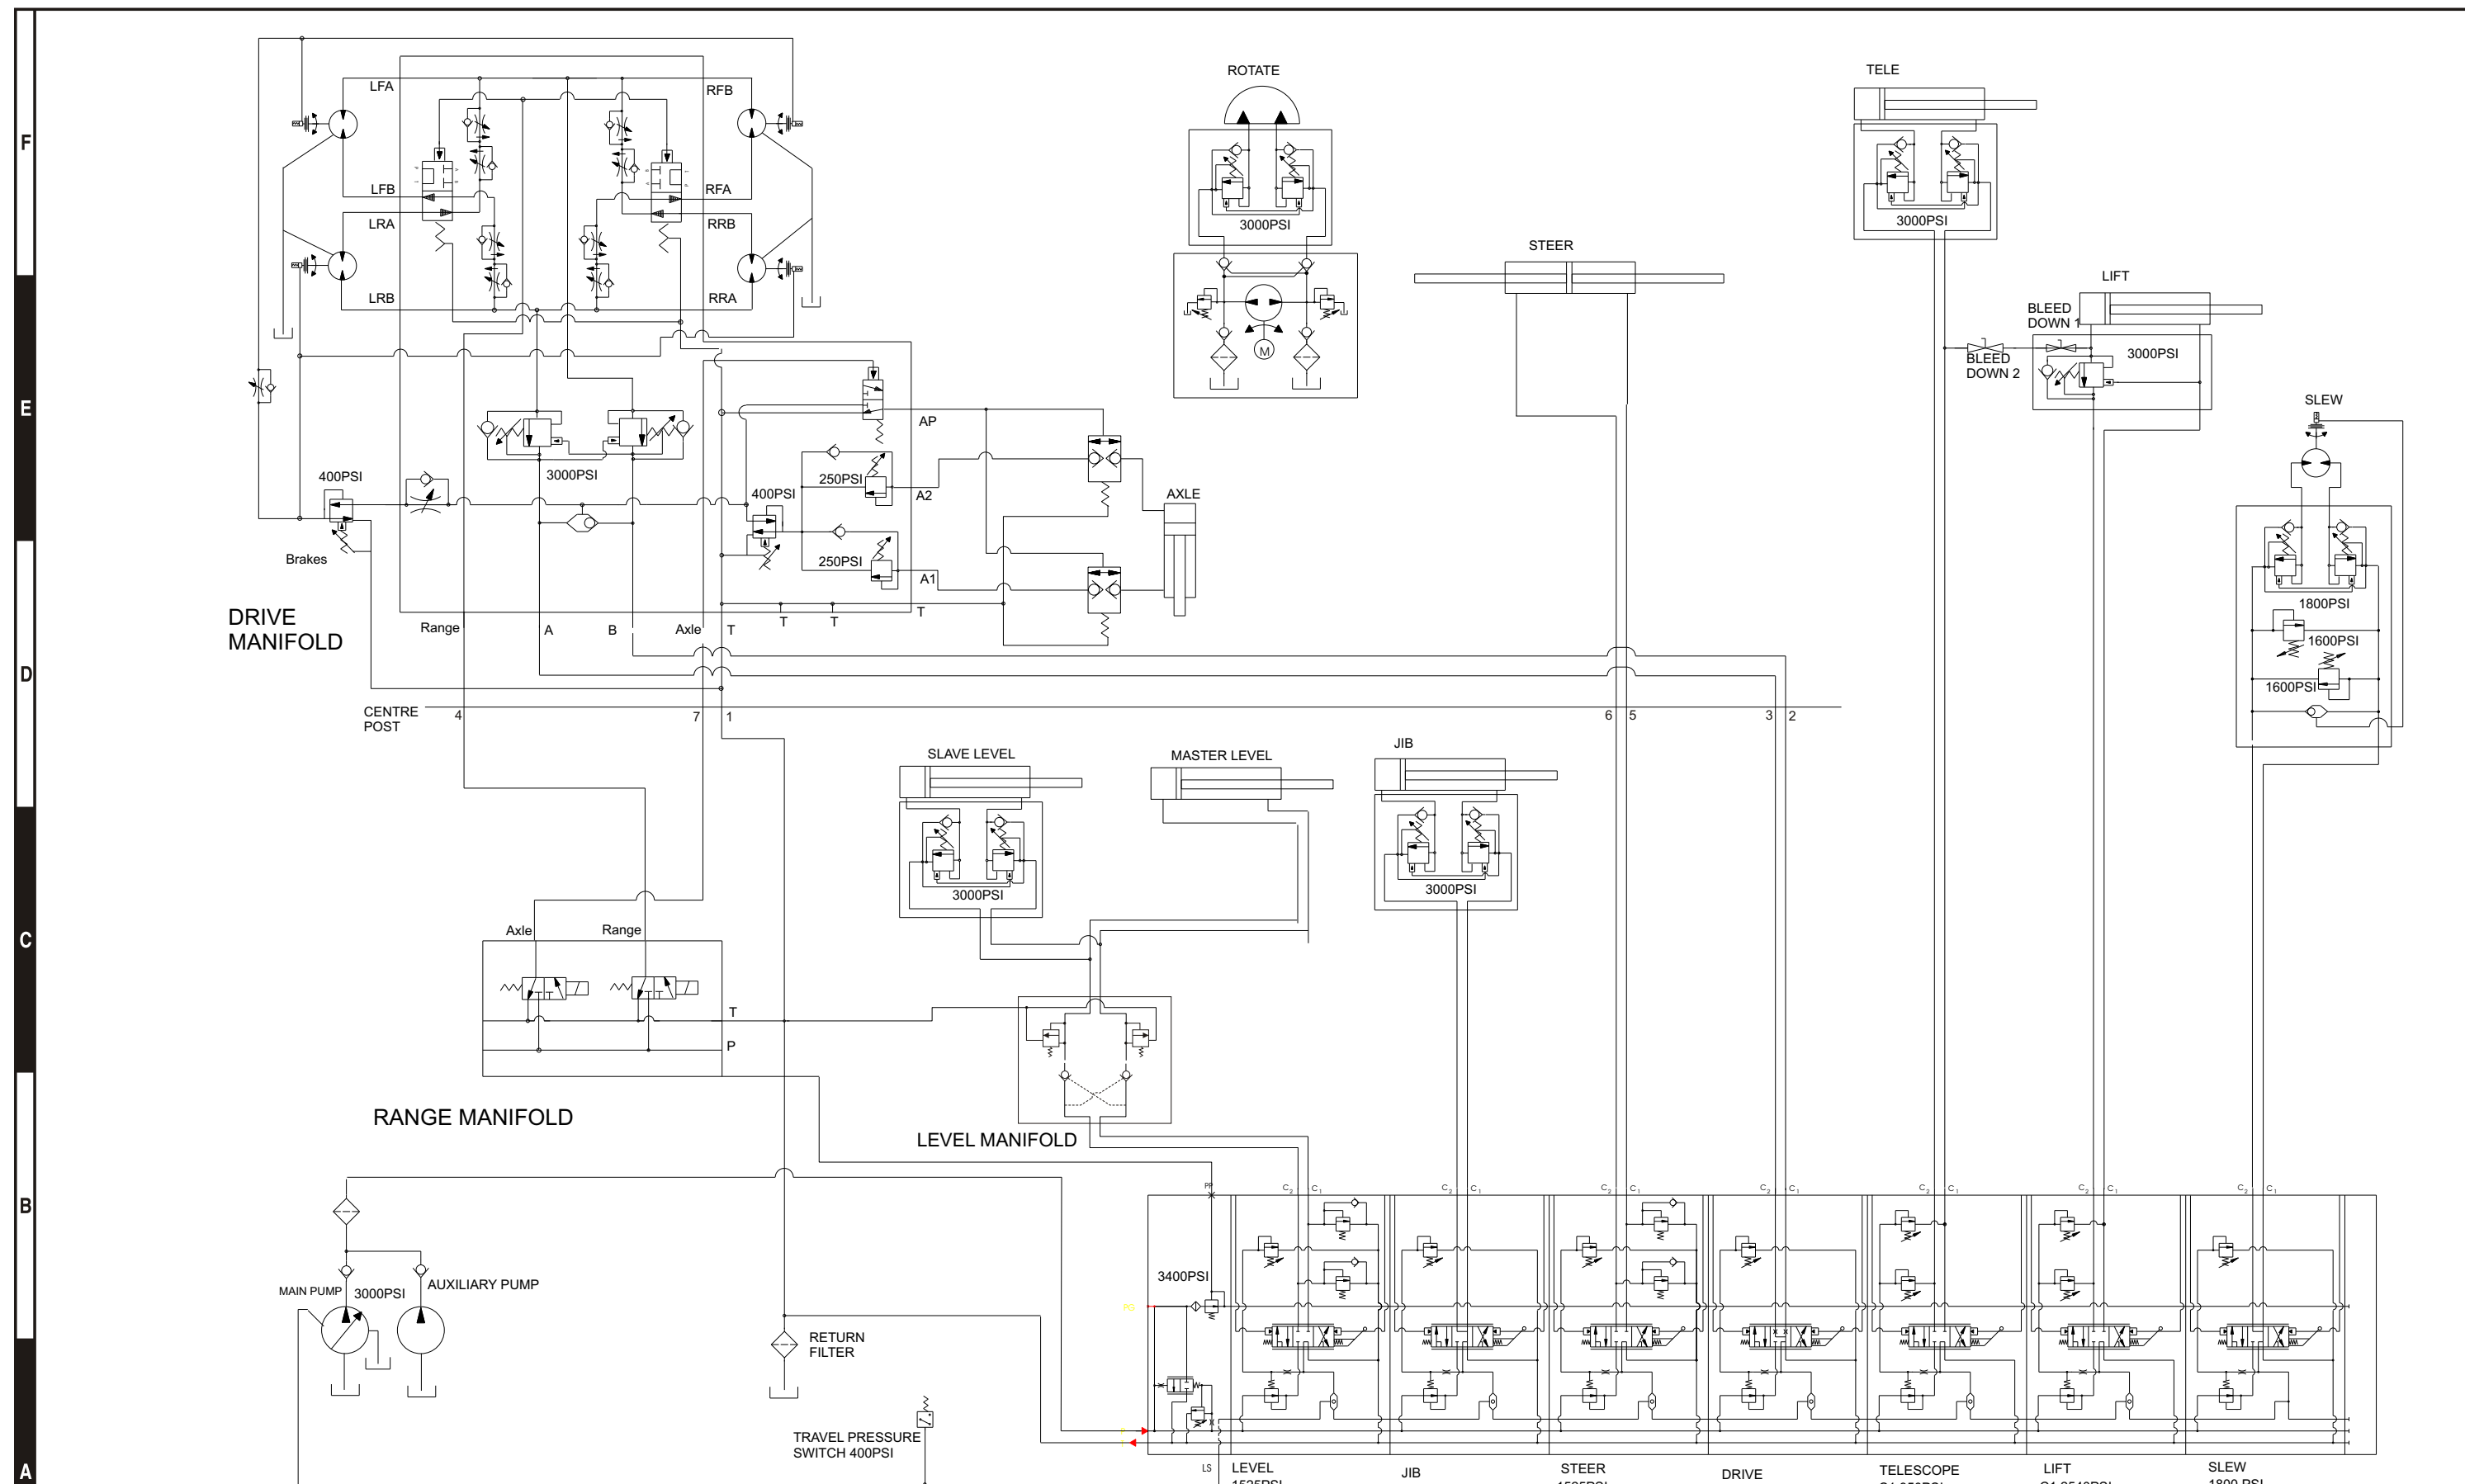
F

E

D

C

B

A

LFA
RFB
LFB
RFA
LRA
RRB
LRB
RRA

ROTATE
3000PSI
M

TELE
3000PSI

STEER

LIFT
BLEED DOWN 1
BLEED DOWN 2
3000PSI

SLEW

AP
400PSI
3000PSI
400PSI
250PSI
A2
250PSI
A1
T
Brakes
AXLE

1800PSI
1600PSI
1600PSI

DRIVE MANIFOLD
Range
A
B
Axle
T
T
T

CENTRE POST
4
7
1
6
5
3
2

SLAVE LEVEL
3000PSI
MASTER LEVEL
JIB
3000PSI

Axle
Range
T
P

RANGE MANIFOLD
LEVEL MANIFOLD

3400PSI
MAIN PUMP
3000PSI
AUXILIARY PUMP
RETURN FILTER
TRAVEL PRESSURE SWITCH 400PSI

$C_2$ $C_1$ $C_2$ $C_1$ $C_2$ $C_1$ $C_2$ $C_1$ $C_2$ $C_1$ $C_2$ $C_1$ $C_2$ $C_1$

LS
LEVEL
JIB
STEER
DRIVE
TELESCOPE
LIFT
SLEW